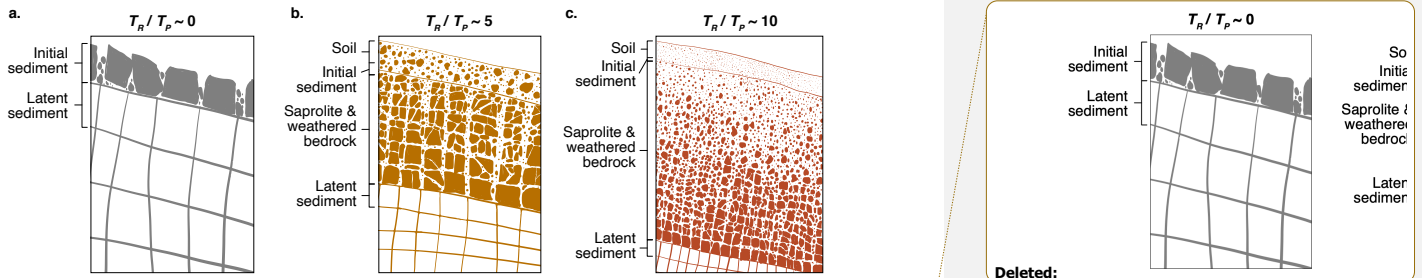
a.

$T_R$ / $T_P$ ~ 0

Initial sediment

Latent sediment

b.

$T_R$ / $T_P$ ~ 5

Soil

Initial sediment

Saprolite & weathered bedrock

Latent sediment

c.

$T_R$ / $T_P$ ~ 10

Soil

Initial sediment

Saprolite & weathered bedrock

Latent sediment

$T_R$ / $T_P$ ~ 0

Initial sediment

Latent sediment

So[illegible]

Initia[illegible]

sedimen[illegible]

Saprolite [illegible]

weathere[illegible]

bedroc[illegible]

Laten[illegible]

sedime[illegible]

Deleted: